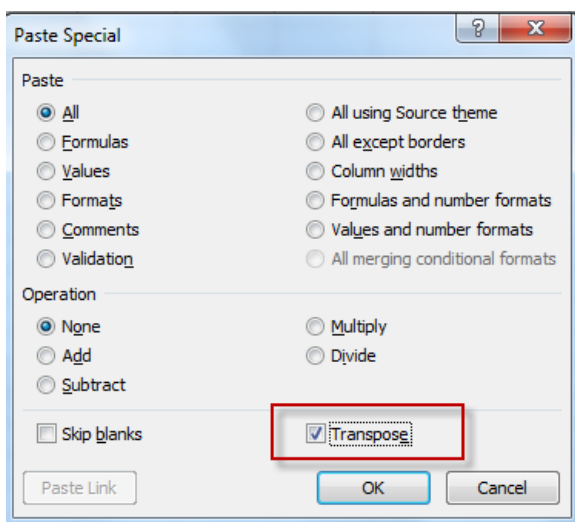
Paste Special

?

X

Paste

All

Formulas

Values

Formats

Comments

Validation

All using Source theme

All except borders

Column widths

Formulas and number formats

Values and number formats

All merging conditional formats

Operation

None

Add

Subtract

Multiply

Divide

Skip blanks

Transpose

Paste Link

OK

Cancel